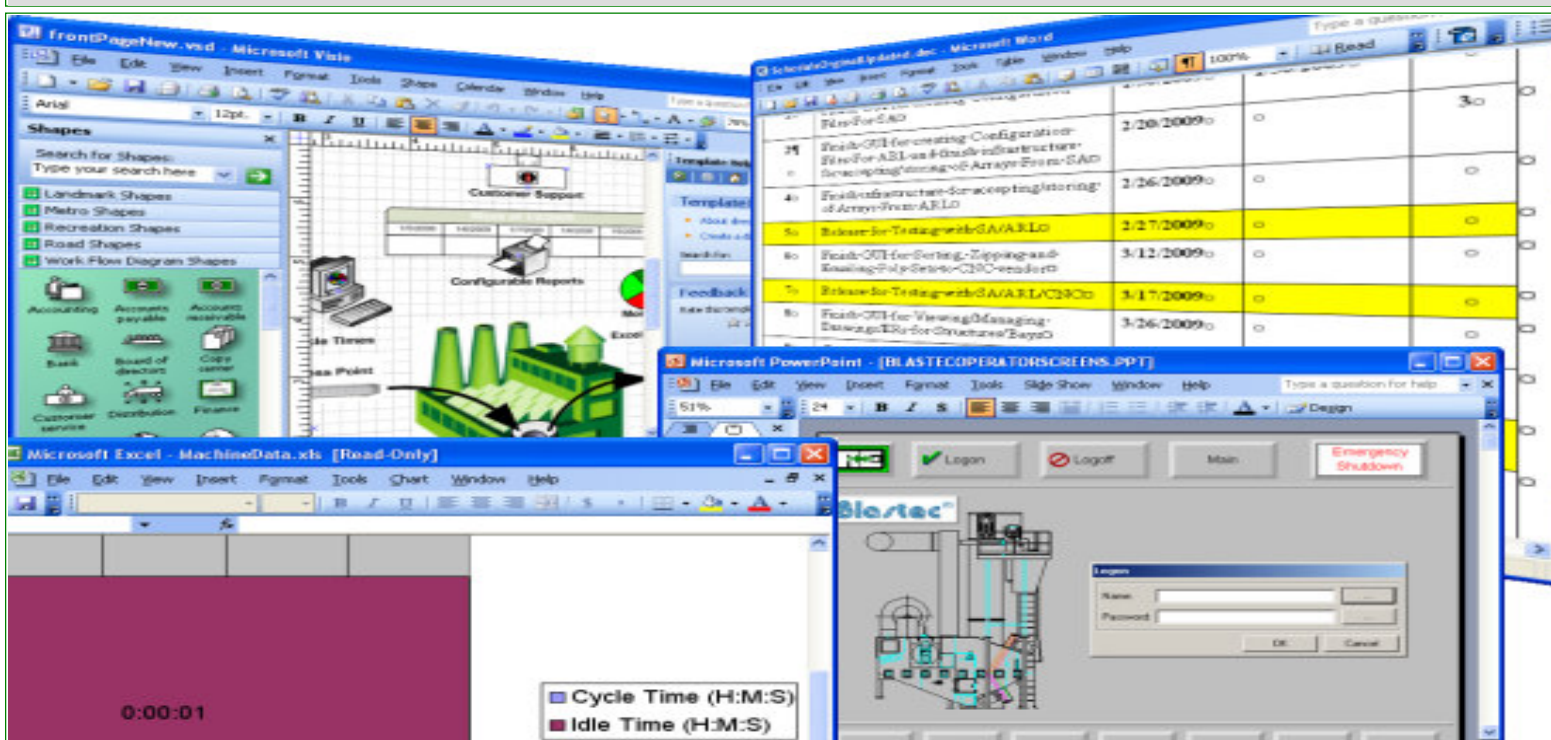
frontPageNew.vsd - Microsoft Visio

File Edit View Insert Format Tools Shape Calendar Window Help

Arial 12pt. B I U

Shapes

Search for Shapes:

Type your search here

Landmark Shapes

Metro Shapes

Recreation Shapes

Road Shapes

Work Flow Diagram Shapes

Accounting Accounts payable Accounts receivable

Bank Board of directors Copy center

Customer service Distribution Finance

Customer Support

Configurable Reports

Idle Times

Template Help

Feedback

Type a question

ScheduleOriginalUpdated.doc - Microsoft Word

File Edit View Insert Format Tools Table Window Help

100% Read

Type a question

| | Files-For-SAO | | | 3 |
|---|---|---|---|---|
| 3¶ | Finish-GUI-for-creating-Configuration-Files-For-ARL-and-finish-infrastructure-for-accepting/storing-of-Arrays-From-SAO | 2/20/2009 | | |
| 4 | Finish-infrastructure-for-accepting/storing-of-Arrays-From-ARLO | 2/26/2009 | | |
| 5 | Release-for-Testing-with-SA/ARLO | 2/27/2009 | | |
| 6 | Finish-GUI-for-Sorting,-Zipping-and-Emailing-Poly-Sets-to-CNC-vendors | 3/12/2009 | | |
| 7 | Release-for-Testing-with-SA/ARL/CNCO | 3/17/2009 | | |
| 8 | Finish-GUI-for-Viewing/Managing-Drawings/IRs-for-Structures/Bays | 3/26/2009 | | |

Microsoft PowerPoint - [BLASTECOPERATORSCREENS.PPT]

File Edit View Insert Format Tools Slide Show Window Help

Type a question for help

51% 24 B I S Design

Logon Logoff Main Emergency Shutdown

Blastec

Logon

Name:

Password:

OK Cancel

Microsoft Excel - MachineData.xls [Read-Only]

File Edit View Insert Format Tools Chart Window Help

0:00:01

Cycle Time (H:M:S)

Idle Time (H:M:S)